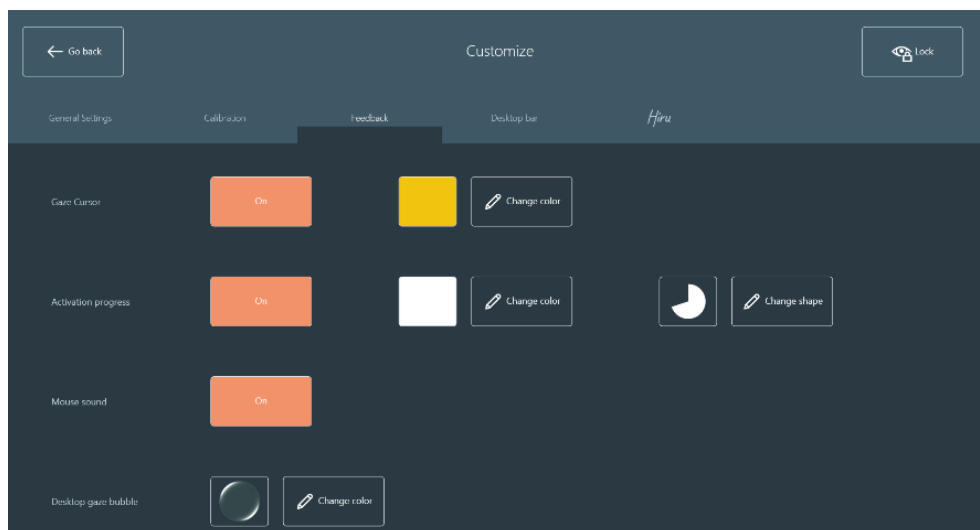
Go back

Customize

Lock

General Settings

Calibration

Feedback

Desktop bar

Hiru

Gaze Cursor

On

Change color

Activation progress

On

Change color

Change shape

Mouse sound

On

Desktop gaze bubble

Change color